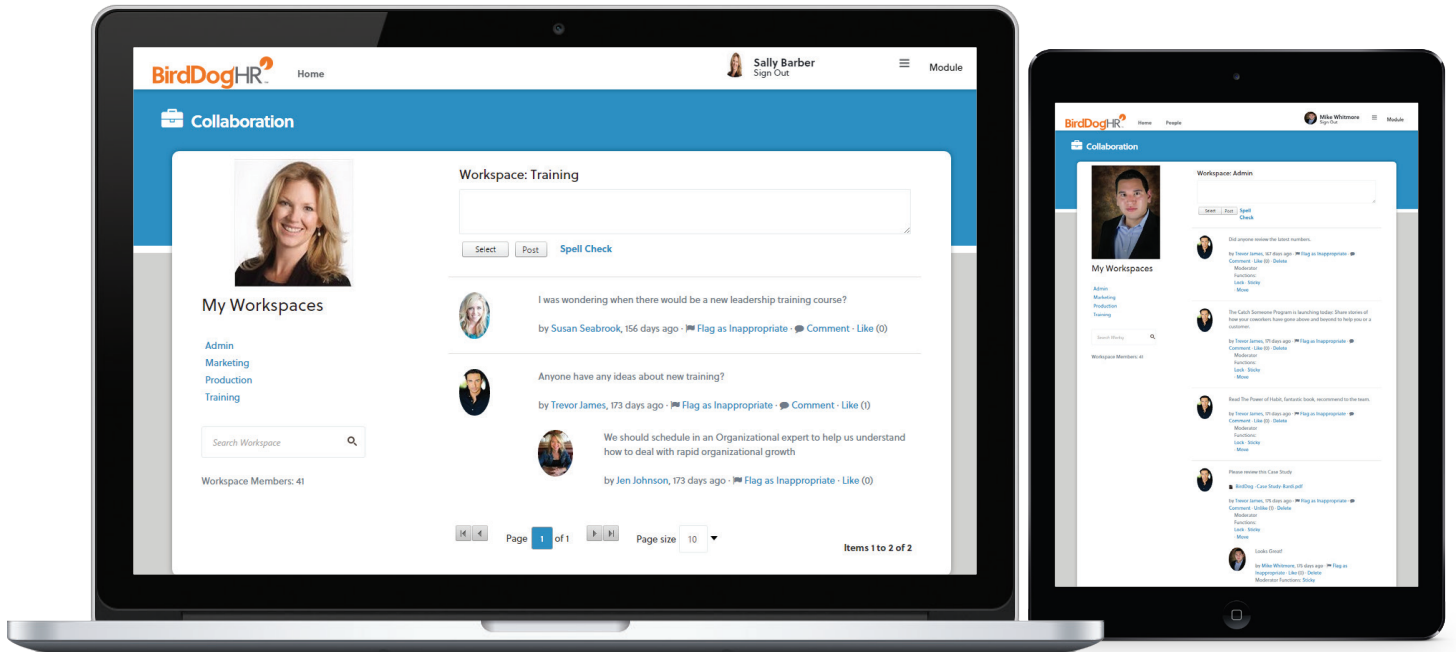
BirdDogHR Home

Sally Barber
Sign Out

Module

Collaboration

My Workspaces

Admin
Marketing
Production
Training

Search Workspace

Workspace Members: 41

Workspace: Training

Select Post Spell Check

I was wondering when there would be a new leadership training course?

by Susan Seabrook, 156 days ago · Flag as Inappropriate · Comment · Like (0)

Anyone have any ideas about new training?

by Trevor James, 173 days ago · Flag as Inappropriate · Comment · Like (1)

We should schedule in an Organizational expert to help us understand how to deal with rapid organizational growth

by Jen Johnson, 173 days ago · Flag as Inappropriate · Like (0)

Page 1 of 1 Page size 10 Items 1 to 2 of 2

BirdDogHR Home People

Mike Whitmore
Sign Out

Module

Collaboration

My Workspaces

Admin
Marketing
Production
Training

Search Works

Workspace Members: 41

Workspace: Admin

Select Post Spell Check

Did anyone review the latest numbers.

by Trevor James, 167 days ago · Flag as Inappropriate · Comment · Like (0) · Delete
Moderator Functions:
Lock · Sticky
· Move

The Catch Someone Program is launching today. Share stories of how your coworkers have gone above and beyond to help you or a customer.

by Trevor James, 171 days ago · Flag as Inappropriate · Comment · Like (0) · Delete
Moderator Functions:
Lock · Sticky
· Move

Read The Power of Habit, fantastic book, recommend to the team.

by Trevor James, 171 days ago · Flag as Inappropriate · Comment · Like (0) · Delete
Moderator Functions:
Lock · Sticky
· Move

Please review this Case Study

BirdDog - Case Study-Kardi.pdf

by Trevor James, 174 days ago · Flag as Inappropriate · Comment · Unlike (1) · Delete
Moderator Functions:
Lock · Sticky
· Move

Looks Great!

by Mike Whitmore, 172 days ago · Flag as Inappropriate · Like (0) · Delete
Moderator Functions: Sticky